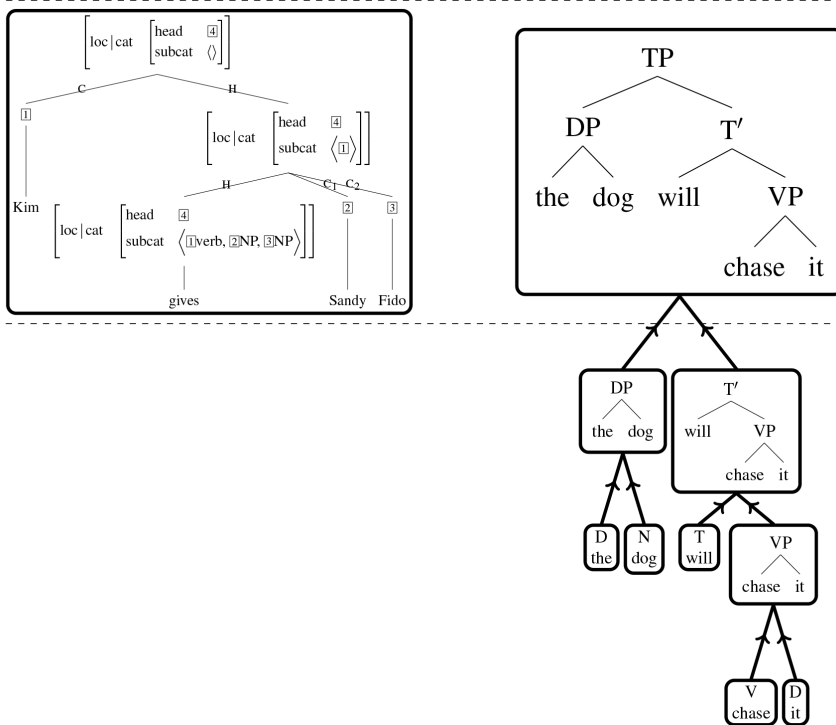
loc | cat [head 4, subcat ⟨⟩]

C H

1

loc | cat [head 4, subcat ⟨1⟩]

H C$_1$ C$_2$

Kim

loc | cat [head 4, subcat ⟨1verb, 2NP, 3NP⟩]

2 3

gives Sandy Fido

TP
DP T′
the dog will VP
chase it

DP
the dog

T′
will VP
chase it

D
the

N
dog

T
will

VP
chase it

V
chase

D
it